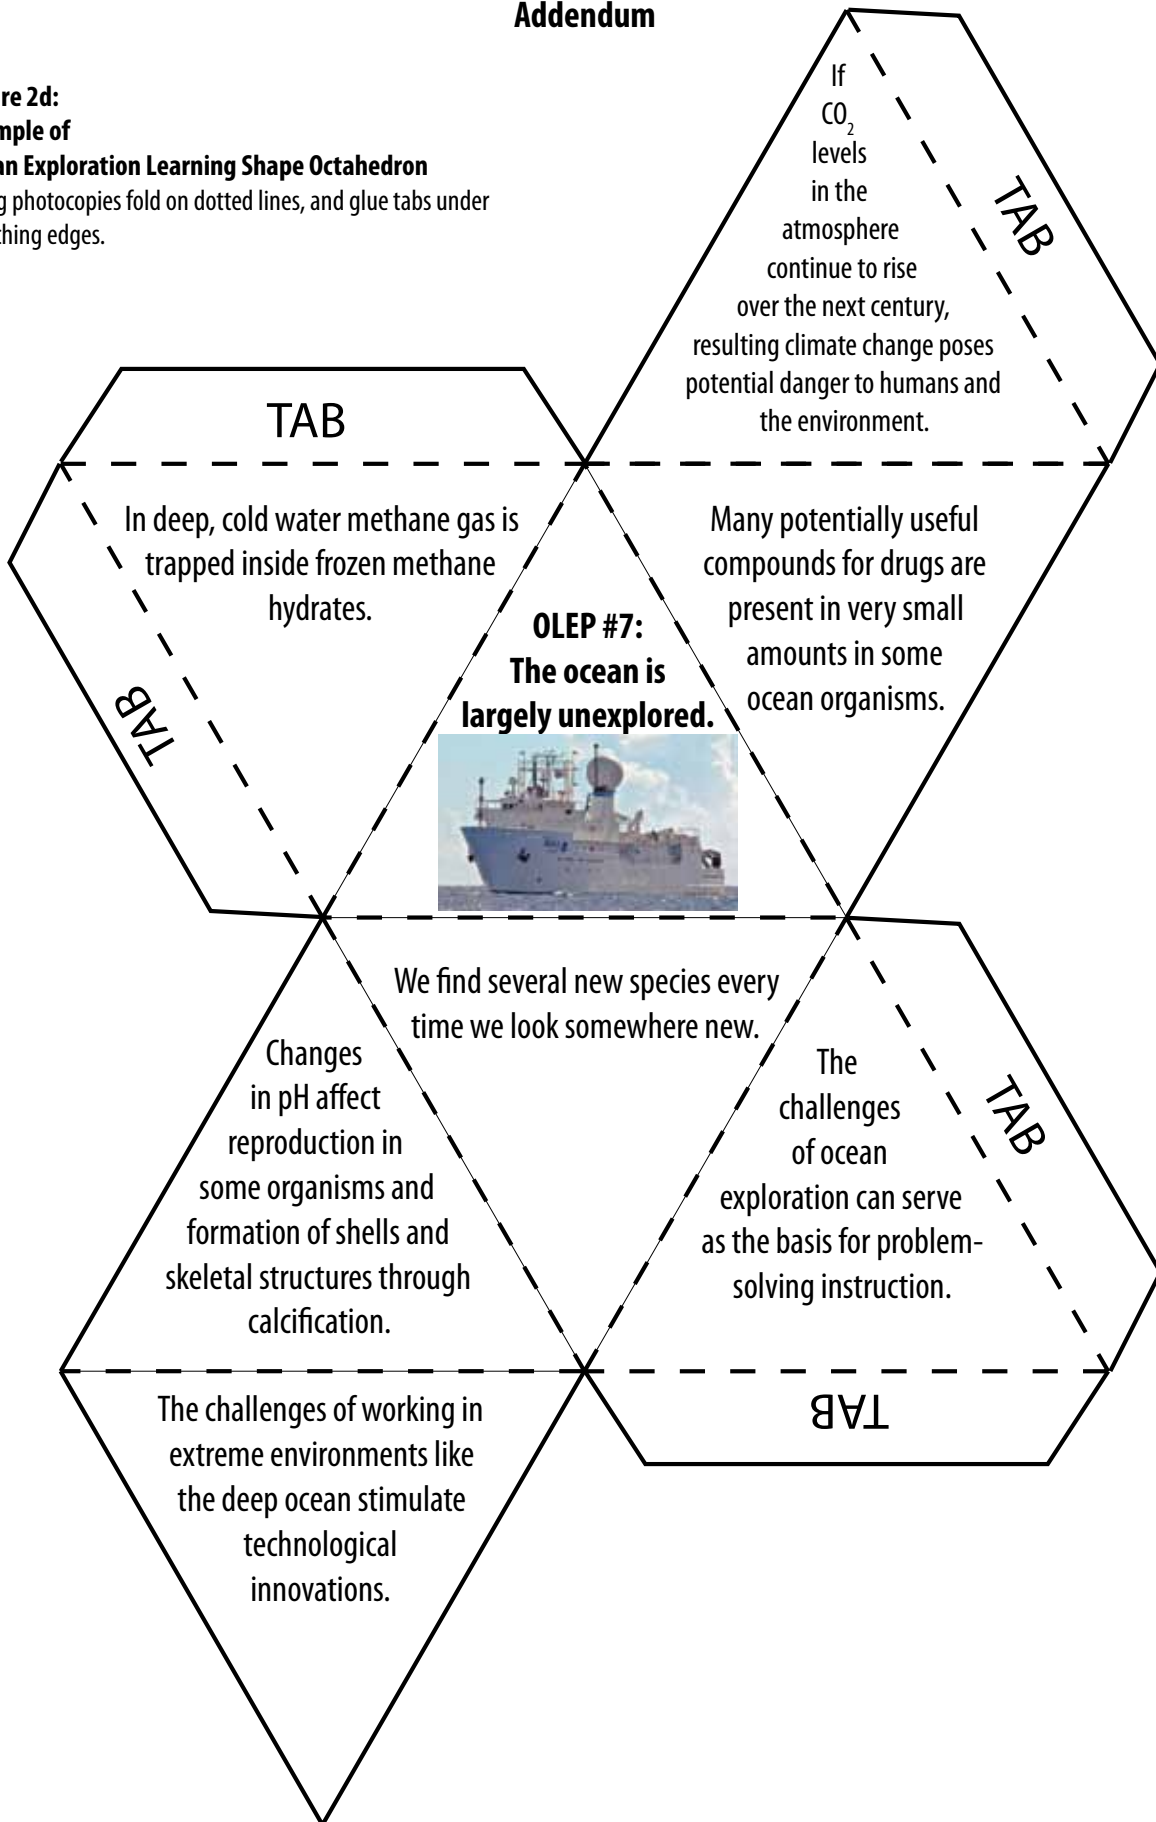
Addendum

re 2d:
mple of
an Exploration Learning Shape Octahedron
g photocopies fold on dotted lines, and glue tabs under
thing edges.

If $CO_2$ levels in the atmosphere continue to rise over the next century, resulting climate change poses potential danger to humans and the environment.

TAB

TAB

In deep, cold water methane gas is trapped inside frozen methane hydrates.

OLEP #7:
The ocean is largely unexplored.

Many potentially useful compounds for drugs are present in very small amounts in some ocean organisms.

TAB

We find several new species every time we look somewhere new.

Changes in pH affect reproduction in some organisms and formation of shells and skeletal structures through calcification.

The challenges of ocean exploration can serve as the basis for problem-solving instruction.

TAB

TAB

The challenges of working in extreme environments like the deep ocean stimulate technological innovations.